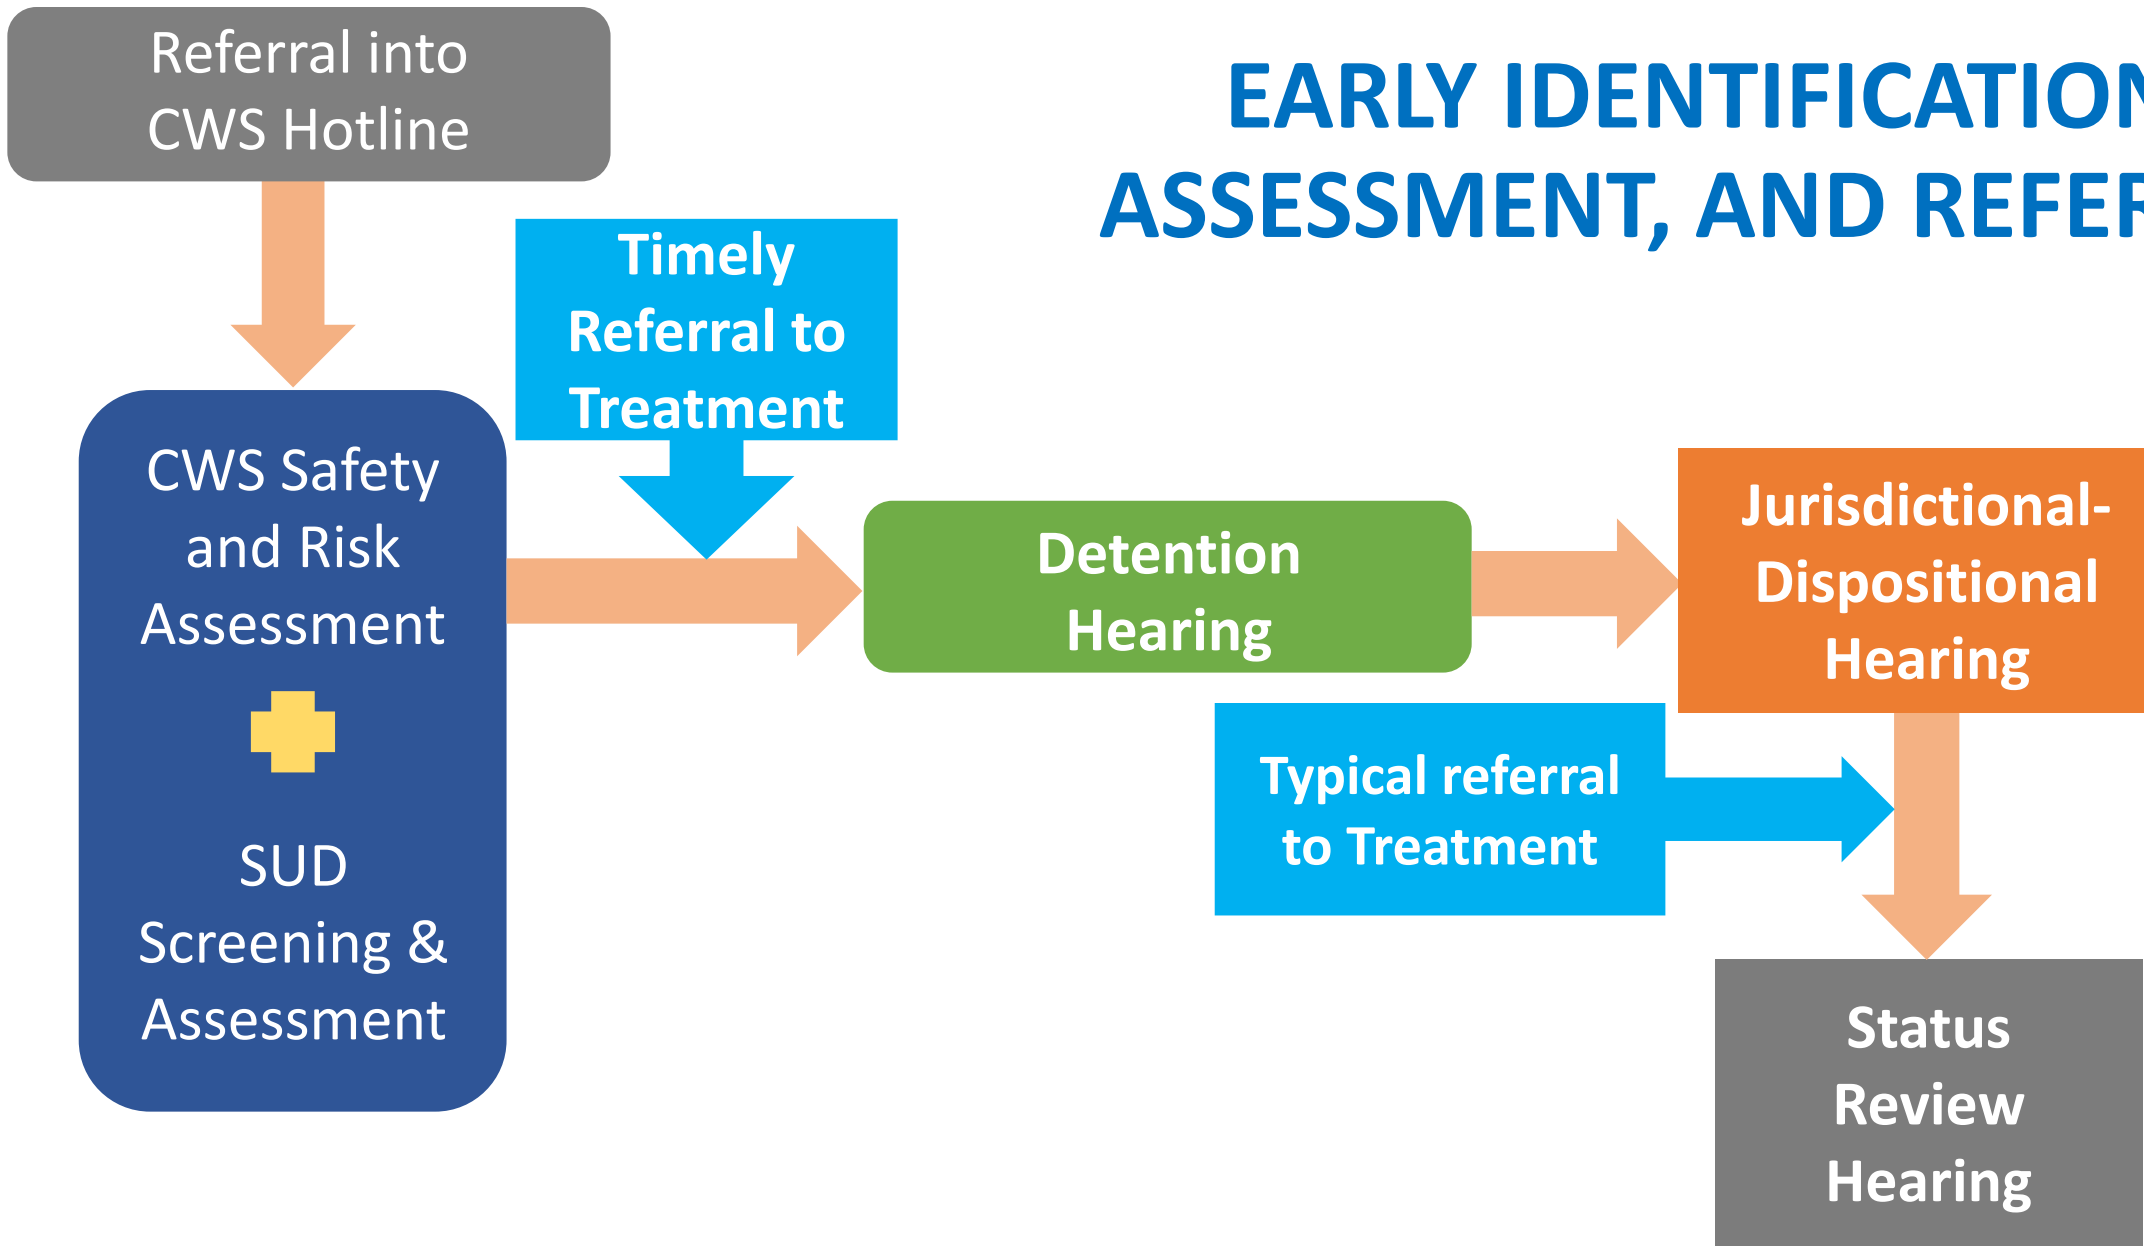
Referral into CWS Hotline

EARLY IDENTIFICATIO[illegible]
ASSESSMENT, AND REFE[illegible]

Timely Referral to Treatment

CWS Safety and Risk Assessment

SUD Screening & Assessment

Detention Hearing

Jurisdictional-Dispositional Hearing

Typical referral to Treatment

Status Review Hearing